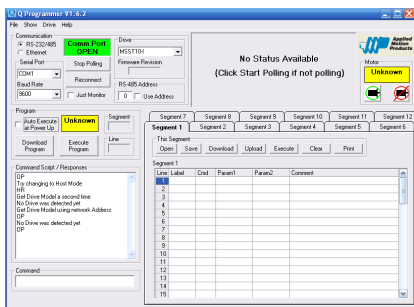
Q Programmer V1.6.2

File Show Drive Help

Communication
RS-232/485
Ethernet
Comm Port OPEN
Serial Port
COM1
Stop Polling
Baud Rate
9600
Reconnect
Just Monitor

Drive
MSST10-I
Firmware Revision
RS-485 Address
0
Use Address

No Status Available
(Click Start Polling if not polling)

Applied Motion Products

Motor
Unknown

Program
Auto Execute at Power Up
Unknown
Segment
Line
Download Program
Execute Program

Command Script / Responses
DP
Try changing to Host Mode
HR
Get Drive Model a second time
No Drive was detected yet
Get Drive Model using network Address
DP
No Drive was detected yet
DP

Command

Segment 7 | Segment 8 | Segment 9 | Segment 10 | Segment 11 | Segment 12
Segment 1 | Segment 2 | Segment 3 | Segment 4 | Segment 5 | Segment 6

This Segment
Open Save Download Upload Execute Clear Print

Segment 1

| Line | Label | Cmd | Param1 | Param2 | Comment |
|---|---|---|---|---|---|
| 1 | | | | | |
| 2 | | | | | |
| 3 | | | | | |
| 4 | | | | | |
| 5 | | | | | |
| 6 | | | | | |
| 7 | | | | | |
| 8 | | | | | |
| 9 | | | | | |
| 10 | | | | | |
| 11 | | | | | |
| 12 | | | | | |
| 13 | | | | | |
| 14 | | | | | |
| 15 | | | | | |
| 16 | | | | | |
| 17 | | | | | |
| 18 | | | | | |